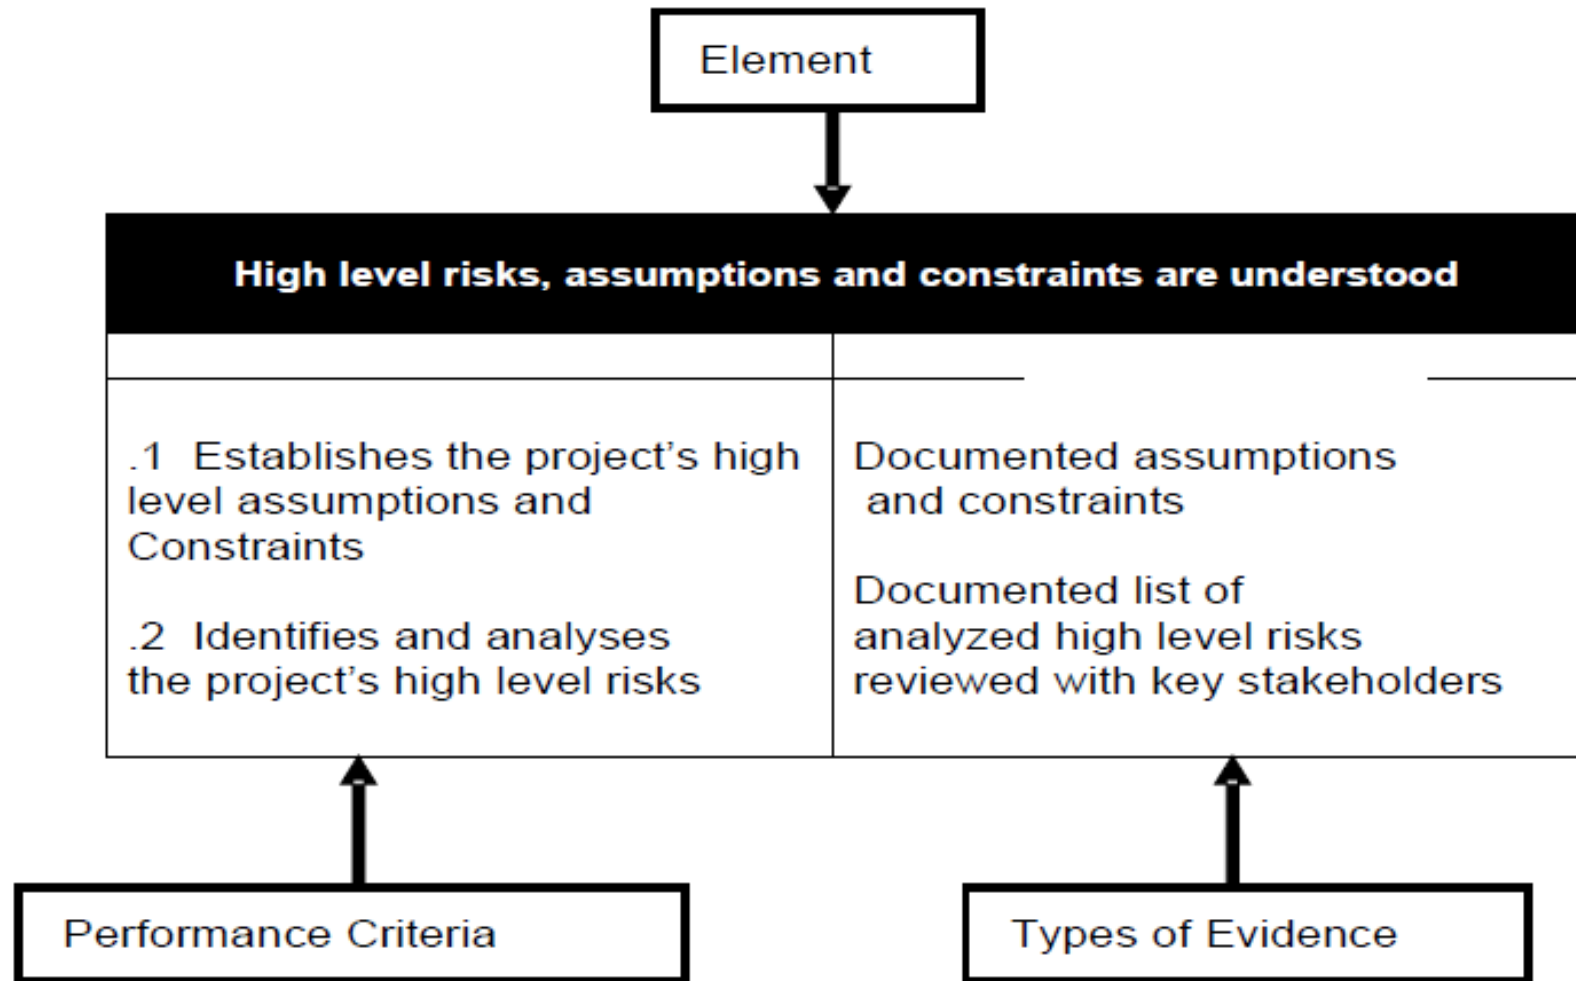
Element

High level risks, assumptions and constraints are understood

| | |
|---|---|
| .1 Establishes the project's high level assumptions and Constraints<br><br>.2 Identifies and analyses the project's high level risks | Documented assumptions and constraints<br><br>Documented list of analyzed high level risks reviewed with key stakeholders |

Performance Criteria

Types of Evidence